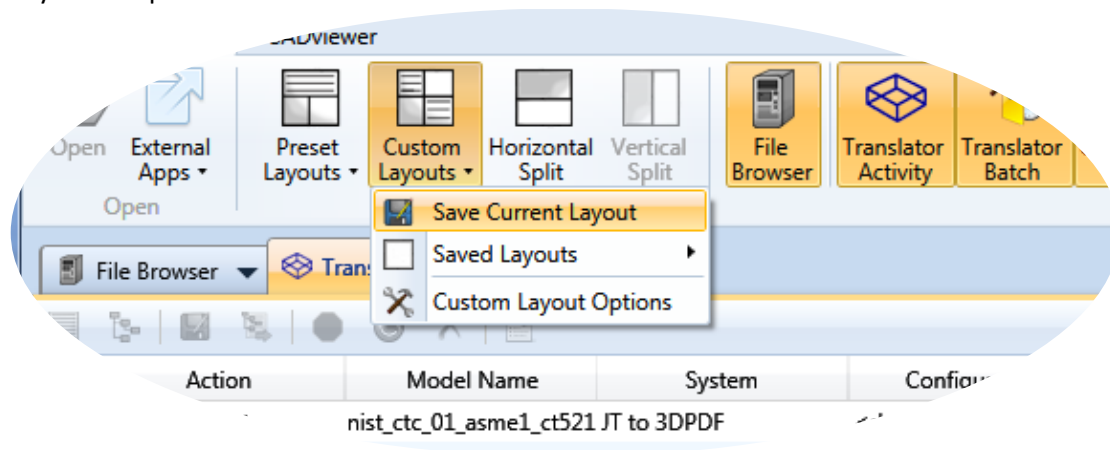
CADViewer

Open

External Apps ▾

Open

Preset Layouts ▾

Custom Layouts ▾

Horizontal Split

Vertical Split

File Browser

Translator Activity

Translator Batch

Save Current Layout

Saved Layouts

Custom Layout Options

File Browser

Trans

| Action | Model Name | System | Configu |
|---|---|---|---|
| | nist_ctc_01_asme1_ct521 JT to 3DPDF | | |